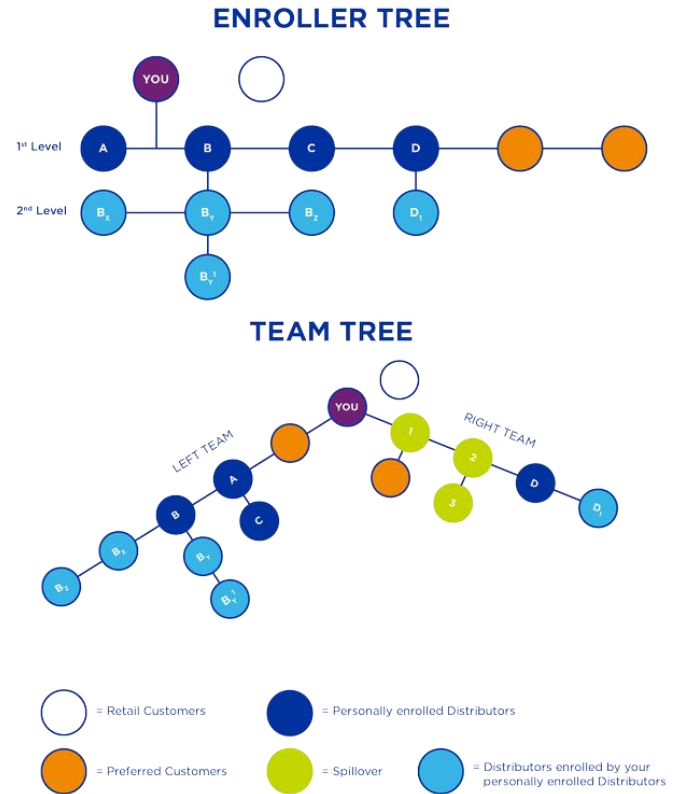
ENROLLER TREE

YOU

1st Level

A

B

C

D

2nd Level

$B_X$

$B_Y$

$B_Z$

$D_I$

$B_Y^1$

TEAM TREE

YOU

LEFT TEAM

RIGHT TEAM

1

2

3

A

B

C

D

$D_I$

$B_X$

$B_Y$

$B_Z$

$B_Y^1$

= Retail Customers

= Personally enrolled Distributors

= Preferred Customers

= Spillover

= Distributors enrolled by your personally enrolled Distributors